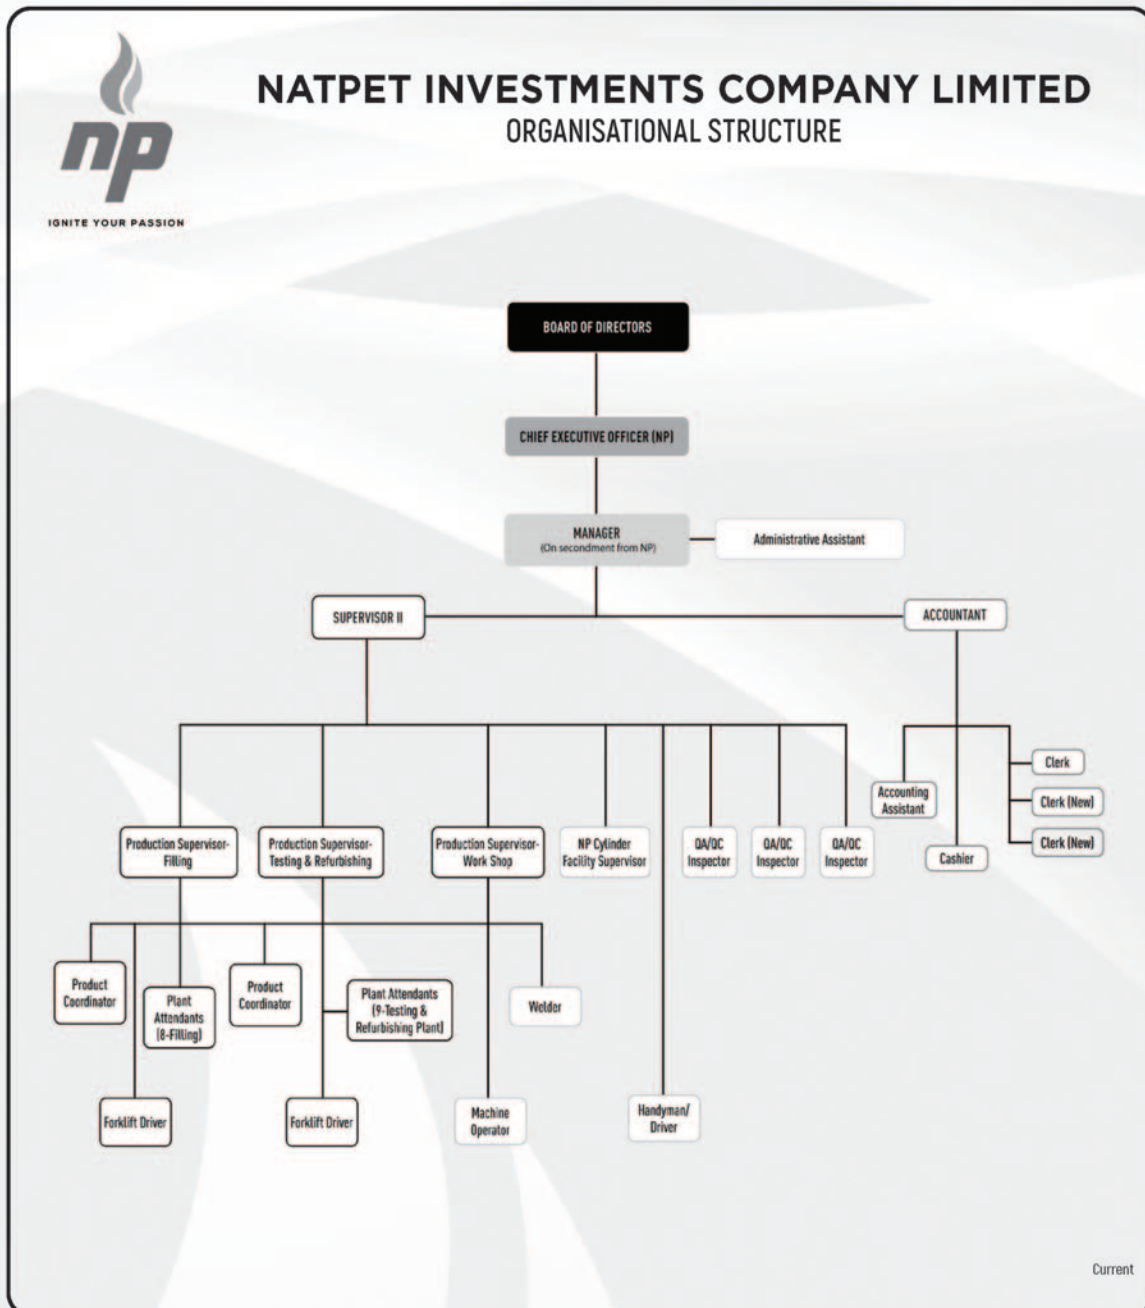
np
IGNITE YOUR PASSION

NATPET INVESTMENTS COMPANY LIMITED
ORGANISATIONAL STRUCTURE

BOARD OF DIRECTORS

CHIEF EXECUTIVE OFFICER (NP)

MANAGER
(On secondment from NP)

Administrative Assistant

SUPERVISOR II

ACCOUNTANT

Production Supervisor-Filling

Production Supervisor-Testing & Refurbishing

Production Supervisor-Work Shop

NP Cylinder Facility Supervisor

QA/QC Inspector

QA/QC Inspector

QA/QC Inspector

Accounting Assistant

Cashier

Clerk

Clerk (New)

Clerk (New)

Product Coordinator

Plant Attendants (8-Filling)

Product Coordinator

Plant Attendants (9-Testing & Refurbishing Plant)

Welder

Forklift Driver

Forklift Driver

Machine Operator

Handyman/ Driver

Current